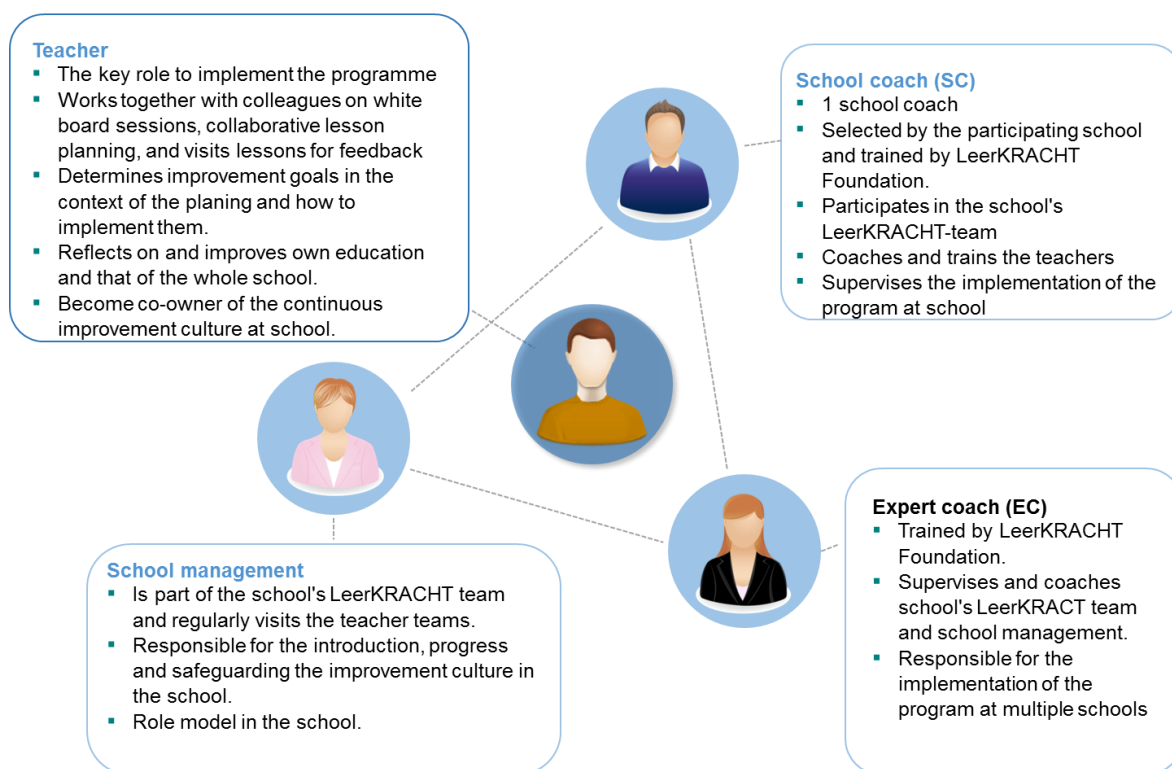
Teacher
- The key role to implement the programme
- Works together with colleagues on white board sessions, collaborative lesson planning, and visits lessons for feedback
- Determines improvement goals in the context of the planing and how to implement them.
- Reflects on and improves own education and that of the whole school.
- Become co-owner of the continuous improvement culture at school.

School coach (SC)
- 1 school coach
- Selected by the participating school and trained by LeerKRACHT Foundation.
- Participates in the school's LeerKRACHT-team
- Coaches and trains the teachers
- Supervises the implementation of the program at school

Expert coach (EC)
- Trained by LeerKRACHT Foundation.
- Supervises and coaches school's LeerKRACT team and school management.
- Responsible for the implementation of the program at multiple schools

School management
- Is part of the school's LeerKRACHT team and regularly visits the teacher teams.
- Responsible for the introduction, progress and safeguarding the improvement culture in the school.
- Role model in the school.